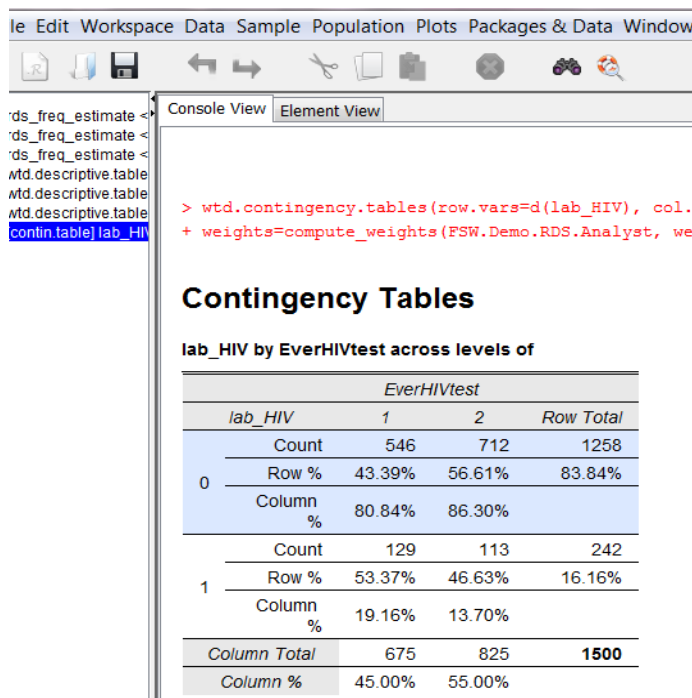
le Edit Workspace Data Sample Population Plots Packages & Data Window

rds_freq_estimate <
rds_freq_estimate <
rds_freq_estimate <
wtd.descriptive.table
wtd.descriptive.table
wtd.descriptive.table
[contin.table] lab_HIV

Console View
Element View

> wtd.contingency.tables(row.vars=d(lab_HIV), col.
+ weights=compute_weights(FSW.Demo.RDS.Analyst, we

Contingency Tables

lab_HIV by EverHIVtest across levels of

| | | EverHIVtest | | |
|---|---|---|---|---|
| lab_HIV | | 1 | 2 | Row Total |
| 0 | Count | 546 | 712 | 1258 |
| | Row % | 43.39% | 56.61% | 83.84% |
| | Column % | 80.84% | 86.30% | |
| 1 | Count | 129 | 113 | 242 |
| | Row % | 53.37% | 46.63% | 16.16% |
| | Column % | 19.16% | 13.70% | |
| Column Total | | 675 | 825 | 1500 |
| Column % | | 45.00% | 55.00% | |